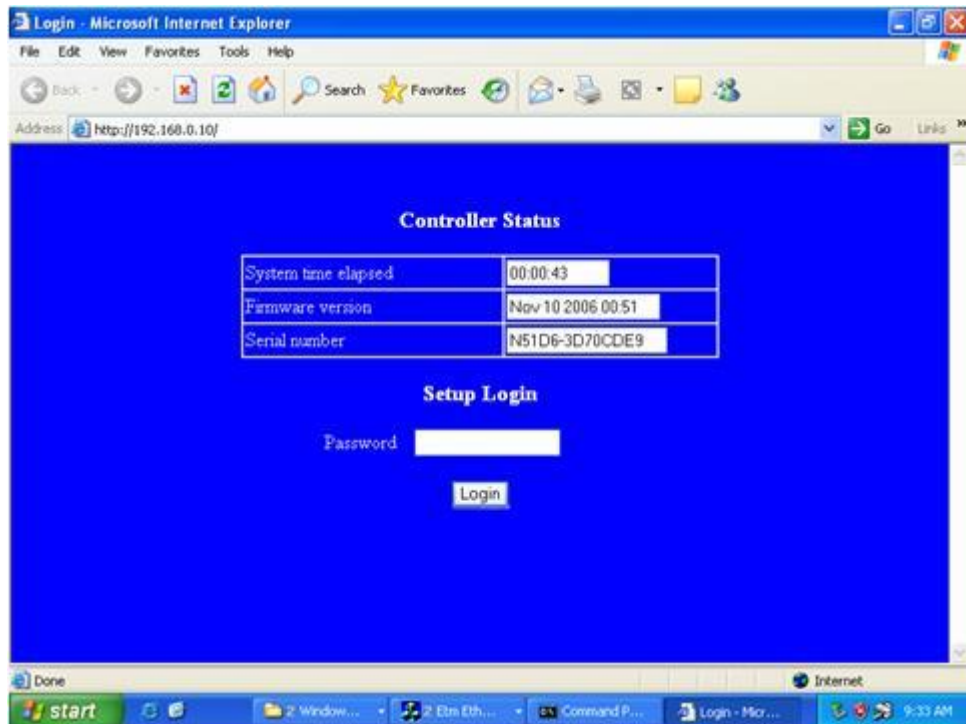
Login - Microsoft Internet Explorer

File Edit View Favorites Tools Help

Back Search Favorites

Address http://192.168.0.10/ Go Links »

Controller Status

| System time elapsed | 00:00:43 |
|---|---|
| Firmware version | Nov 10 2006 00:51 |
| Serial number | N51D6-3D70CDE9 |

Setup Login

Password

Login

Done Internet

start 2 Window... 2 Etm Eth... Command P... Login - Micr... 9:33 AM